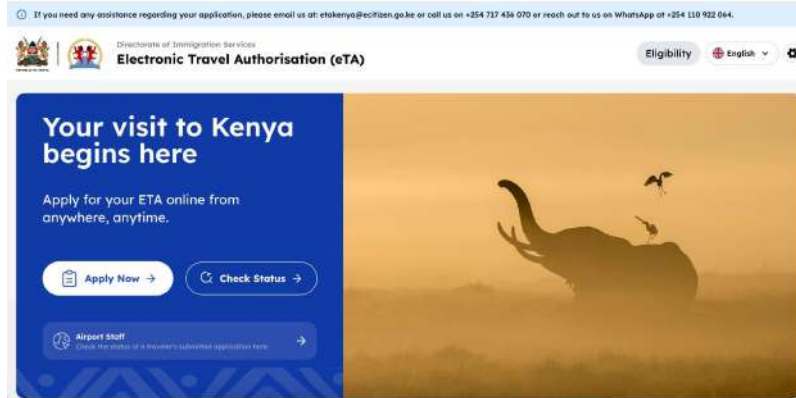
ⓘ If you need any assistance regarding your application, please email us at: etakenya@ecitizen.go.ke or call us on +254 717 436 070 or reach out to us on WhatsApp at +254 110 922 064.

Directorate of Immigration Services
Electronic Travel Authorisation (eTA)

Eligibility
English

Your visit to Kenya begins here

Apply for your ETA online from anywhere, anytime.

Apply Now →
Check Status →

Airport Staff
Check the status of a traveler's submitted application here
→